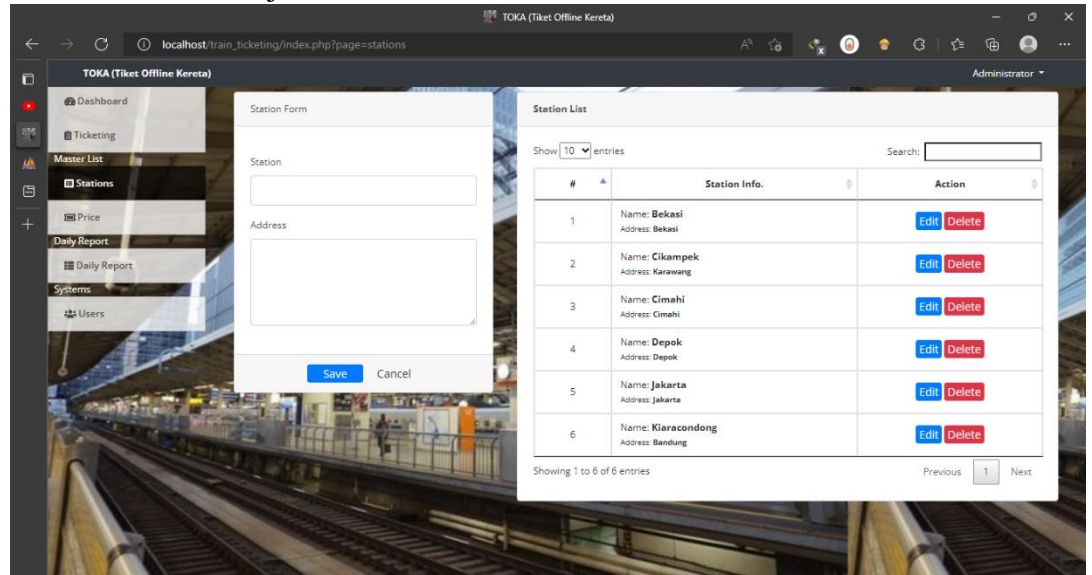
TOKA (Tiket Offline Kereta)

localhost/train_ticketing/index.php?page=stations

TOKA (Tiket Offline Kereta)

Administrator

Dashboard

Ticketing

Master List

Stations

Price

Daily Report

Daily Report

Systems

Users

Station Form

Station

Address

Save Cancel

Station List

Show 10 entries

Search:

| # | Station Info. | Action |
|---|---|---|
| 1 | Name: **Bekasi** Address: Bekasi | Edit Delete |
| 2 | Name: **Cikampek** Address: Karawang | Edit Delete |
| 3 | Name: **Cimahi** Address: Cimahi | Edit Delete |
| 4 | Name: **Depok** Address: Depok | Edit Delete |
| 5 | Name: **Jakarta** Address: Jakarta | Edit Delete |
| 6 | Name: **Kiaracondong** Address: Bandung | Edit Delete |

Showing 1 to 6 of 6 entries

Previous 1 Next